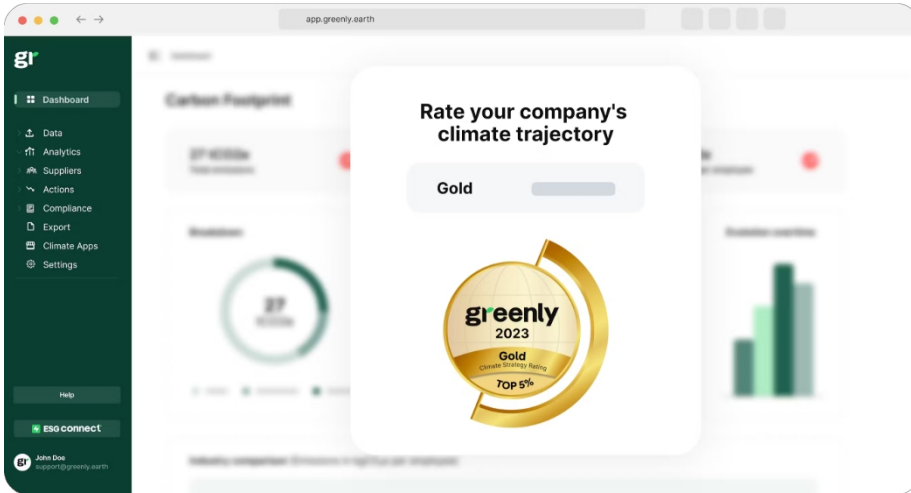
app.greenly.earth

gr

Dashboard

Data
Analytics
Suppliers
Actions
Compliance
Export
Climate Apps
Settings

Help

ESG connect

John Doe
support@greenly.earth

Carbon Footprint

Rate your company's climate trajectory

Gold

greenly
2023
Gold
Climate Strategy Rating
TOP 5%